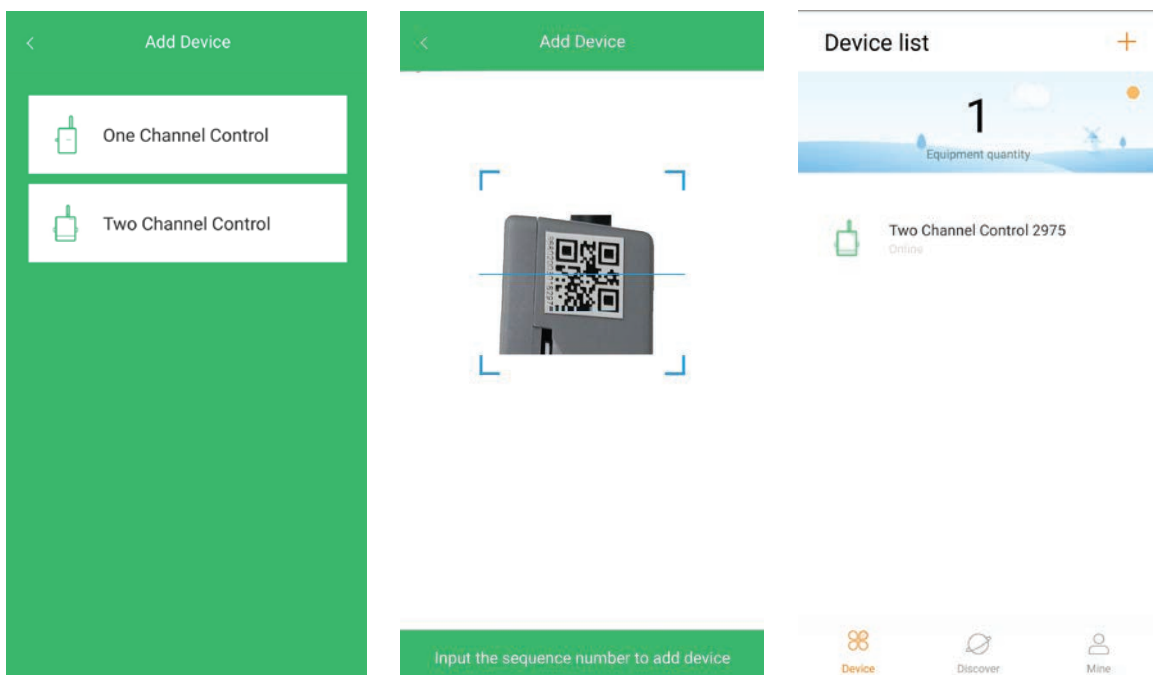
<
Add Device

One Channel Control

Two Channel Control

<
Add Device

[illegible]

Input the sequence number to add device

Device list
+

1
Equipment quantity

Two Channel Control 2975
Online

Device
Discover
Mine